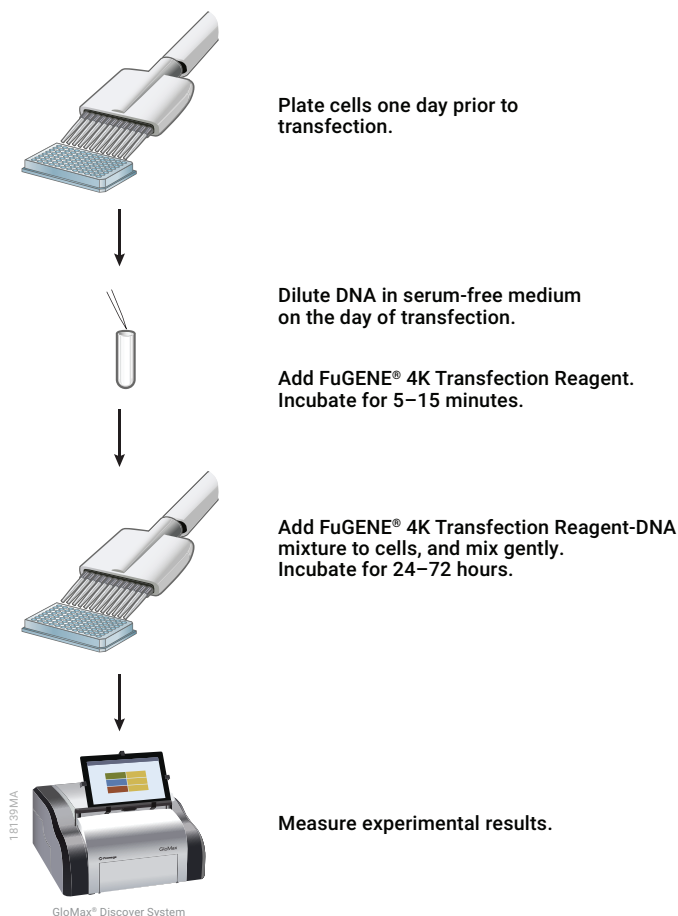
Plate cells one day prior to transfection.

Dilute DNA in serum-free medium on the day of transfection.

Add FuGENE® 4K Transfection Reagent. Incubate for 5–15 minutes.

Add FuGENE® 4K Transfection Reagent-DNA mixture to cells, and mix gently. Incubate for 24–72 hours.

18139MA

GloMax

Measure experimental results.

GloMax® Discover System